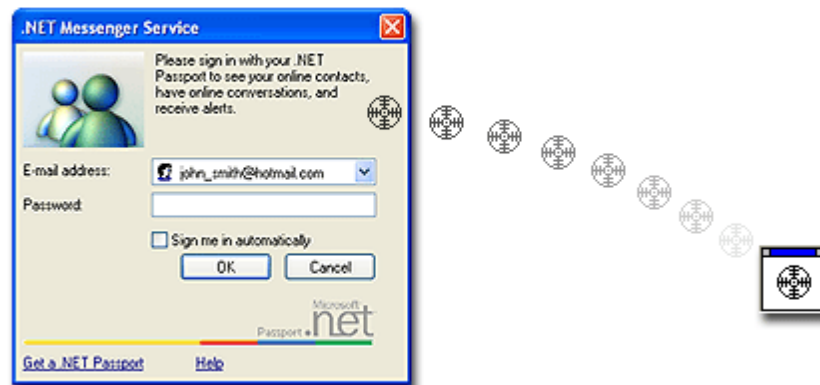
.NET Messenger Service

Please sign in with your .NET Passport to see your online contacts, have online conversations, and receive alerts.

E-mail address: john_smith@hotmail.com

Password:

Sign me in automatically

OK

Cancel

Microsoft Passport .net

Get a .NET Passport

Help